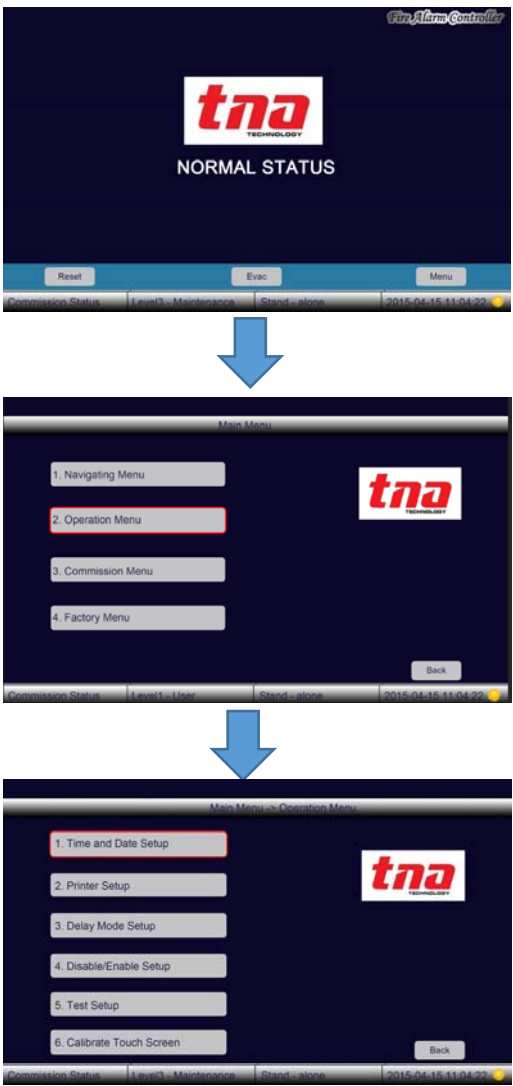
Fire Alarm Controller

tna
TECHNOLOGY

NORMAL STATUS

Reset
Evac
Menu

Commission Status
Level3 - Maintenance
Stand - alone
2015-04-15 11:04:22

Main Menu

1. Navigating Menu
2. Operation Menu
3. Commission Menu
4. Factory Menu

tna
TECHNOLOGY

Back

Commission Status
Level1 - User
Stand - alone
2015-04-15 11:04:22

Main Menu -> Operation Menu

1. Time and Date Setup
2. Printer Setup
3. Delay Mode Setup
4. Disable/Enable Setup
5. Test Setup
6. Calibrate Touch Screen

tna
TECHNOLOGY

Back

Commission Status
Level3 - Maintenance
Stand - alone
2015-04-15 11:04:22